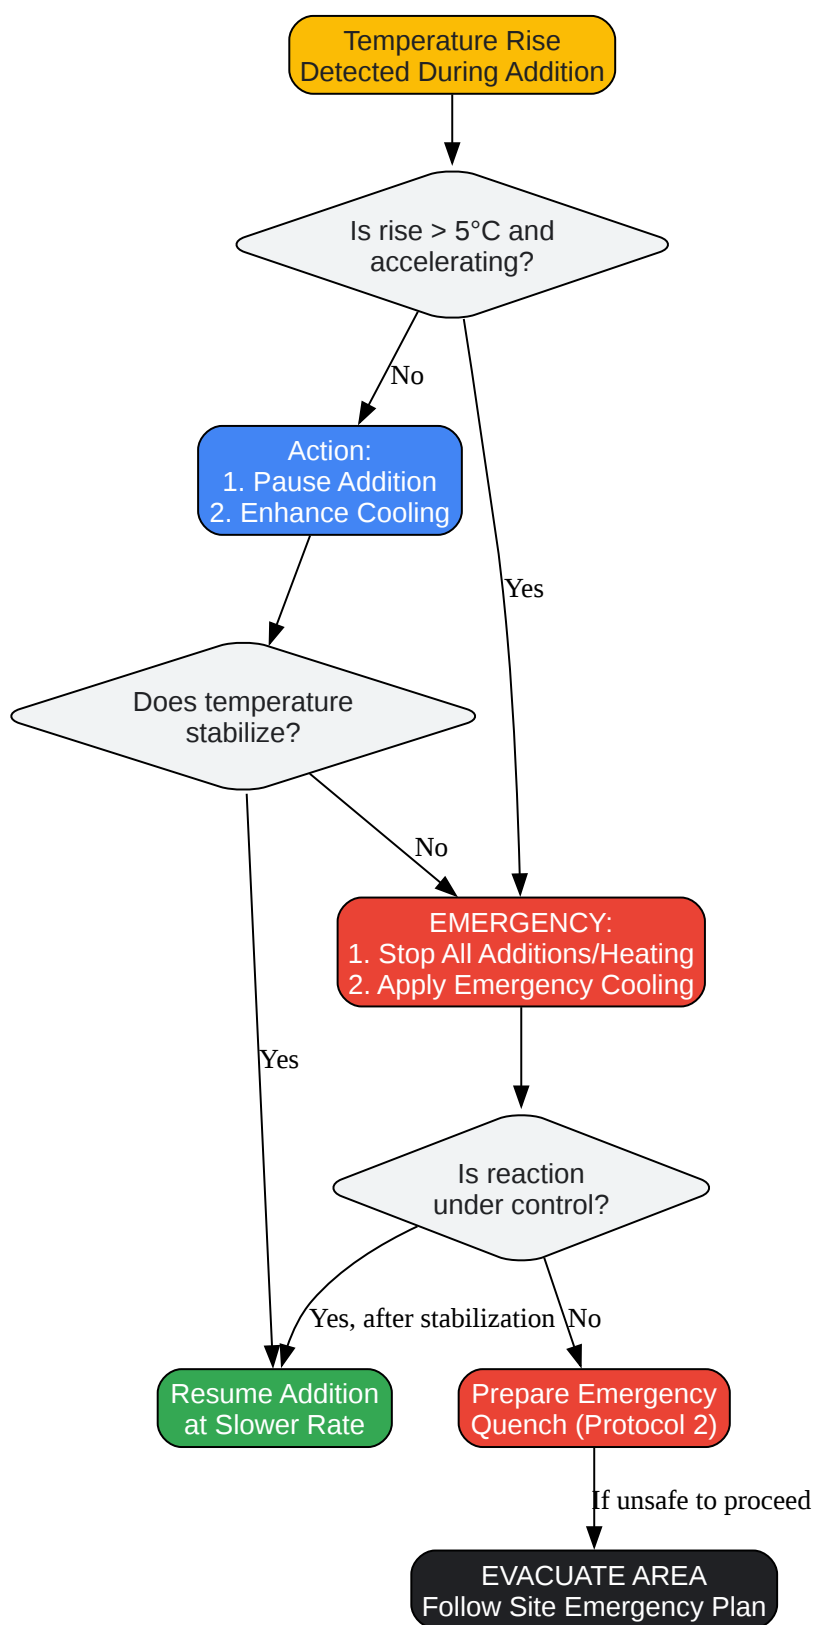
Temperature Rise
Detected During Addition

Is rise > 5°C and accelerating?

No

Yes

Action:
1. Pause Addition
2. Enhance Cooling

Does temperature stabilize?

No

Yes

EMERGENCY:
1. Stop All Additions/Heating
2. Apply Emergency Cooling

Is reaction under control?

Yes, after stabilization

No

Resume Addition at Slower Rate

Prepare Emergency Quench (Protocol 2)

If unsafe to proceed

EVACUATE AREA
Follow Site Emergency Plan